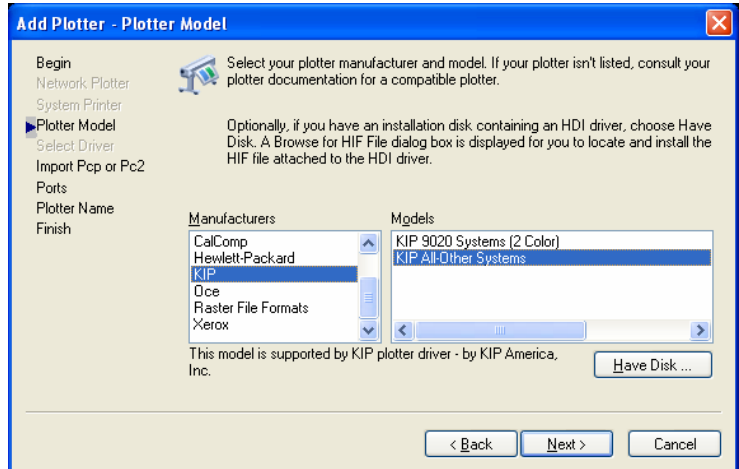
Add Plotter - Plotter Model

Begin
Network Plotter
System Printer
Plotter Model
Select Driver
Import Pcp or Pc2
Ports
Plotter Name
Finish

Select your plotter manufacturer and model. If your plotter isn't listed, consult your plotter documentation for a compatible plotter.

Optionally, if you have an installation disk containing an HDI driver, choose Have Disk. A Browse for HIF File dialog box is displayed for you to locate and install the HIF file attached to the HDI driver.

Manufacturers
CalComp
Hewlett-Packard
KIP
Oce
Raster File Formats
Xerox

Models
KIP 9020 Systems (2 Color)
KIP All-Other Systems

This model is supported by KIP plotter driver - by KIP America, Inc.

Have Disk ...

< Back
Next >
Cancel